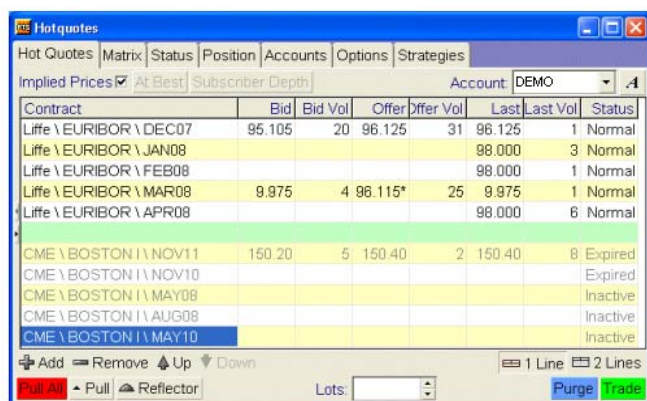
Hotquotes

Hot Quotes | Matrix | Status | Position | Accounts | Options | Strategies

Implied Prices ☑ At Best Subscriber Depth Account: DEMO A

| Contract | Bid | Bid Vol | Offer | Offer Vol | Last | Last Vol | Status |
|---|---|---|---|---|---|---|---|
| Liffe \ EURIBOR \ DEC07 | 95.105 | 20 | 96.125 | 31 | 96.125 | 1 | Normal |
| Liffe \ EURIBOR \ JAN08 | | | | | 98.000 | 3 | Normal |
| Liffe \ EURIBOR \ FEB08 | | | | | 98.000 | 1 | Normal |
| Liffe \ EURIBOR \ MAR08 | 9.975 | 4 | 96.115* | 25 | 9.975 | 1 | Normal |
| Liffe \ EURIBOR \ APR08 | | | | | 98.000 | 6 | Normal |
| | | | | | | | |
| CME \ BOSTON I \ NOV11 | 150.20 | 5 | 150.40 | 2 | 150.40 | 8 | Expired |
| CME \ BOSTON I \ NOV10 | | | | | | | Expired |
| CME \ BOSTON I \ MAY08 | | | | | | | Inactive |
| CME \ BOSTON I \ AUG08 | | | | | | | Inactive |
| CME \ BOSTON I \ MAY10 | | | | | | | Inactive |

Add Remove Up Down 1 Line 2 Lines

Pull All Pull Reflector Lots: Purge Trade